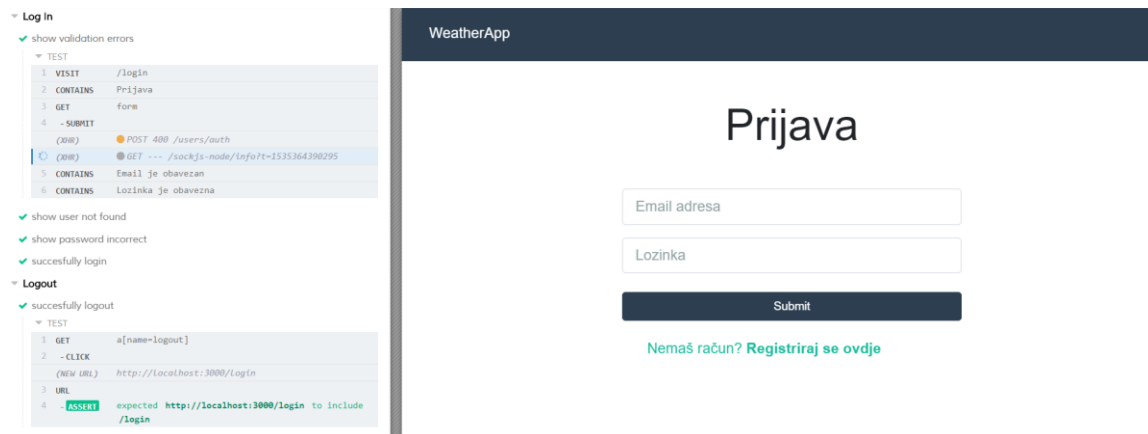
Log In

show validation errors

TEST

1 VISIT /login
2 CONTAINS Prijava
3 GET form
4 -SUBMIT
(XHR) POST 400 /users/auth
(XHR) GET --- /sockjs-node/info?t=1535364390295
5 CONTAINS Email je obavezan
6 CONTAINS Lozinka je obavezna

show user not found

show password incorrect

succesfully login

Logout

succesfully logout

TEST

1 GET a[name=logout]
2 -CLICK
(NEW URL) http://localhost:3000/login
3 URL
4 -ASSERT expected http://localhost:3000/login to include /login

WeatherApp

Prijava

Email adresa

Lozinka

Submit

Nemaš račun? Registriraj se ovdje